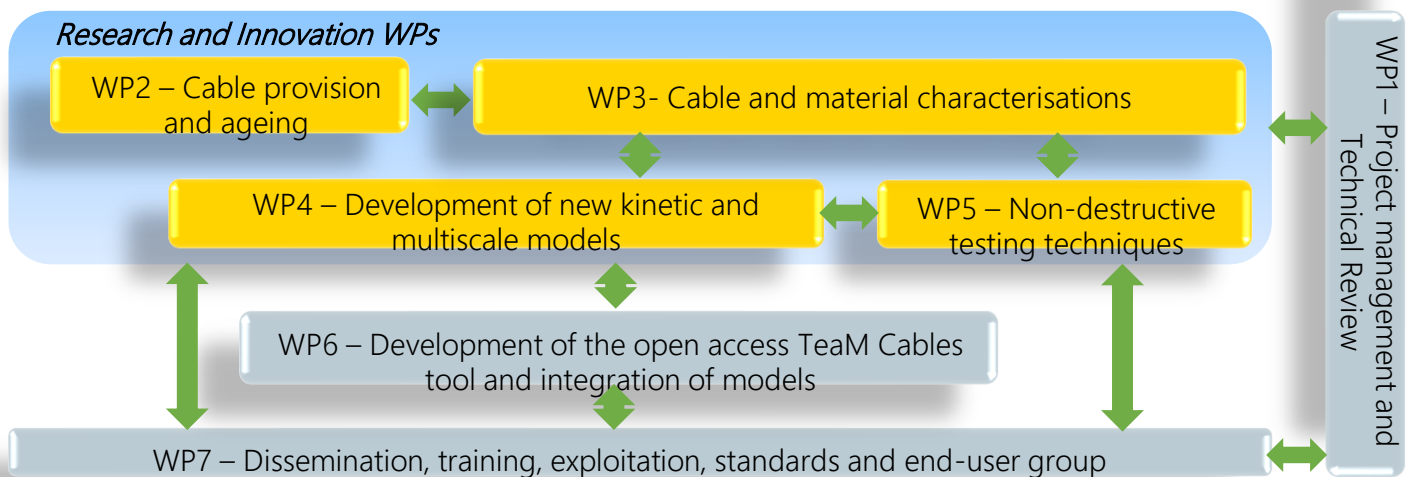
Research and Innovation WPs

WP2 – Cable provision and ageing

WP3- Cable and material characterisations

WP4 – Development of new kinetic and multiscale models

WP5 – Non-destructive testing techniques

WP6 – Development of the open access TeaM Cables tool and integration of models

WP7 – Dissemination, training, exploitation, standards and end-user group

WP1 – Project management and Technical Review